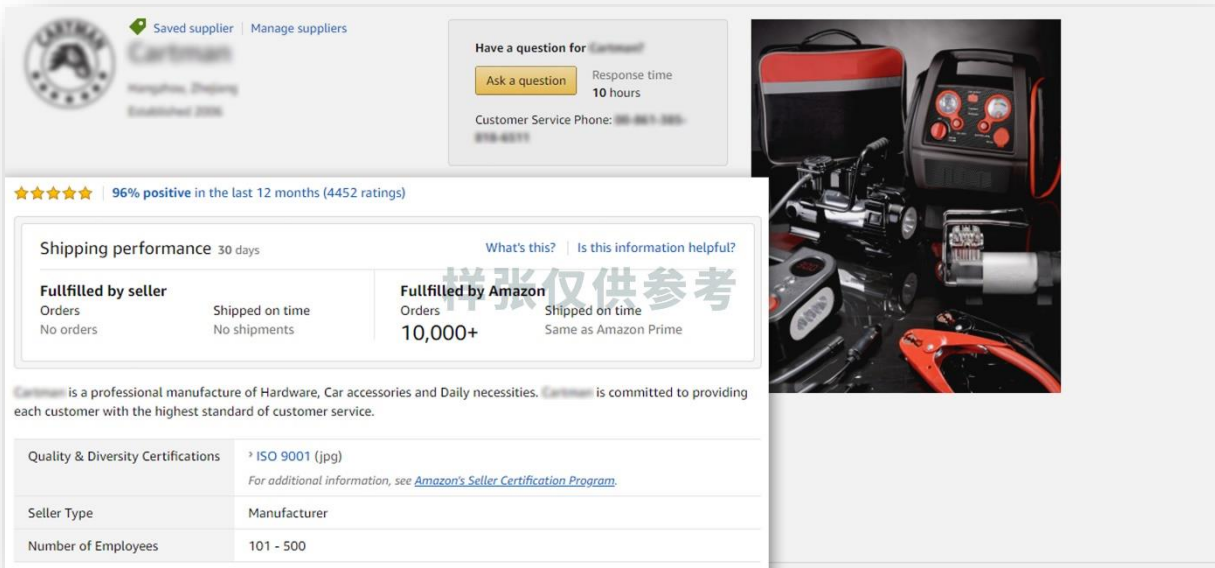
CARTMAN

Saved supplier | Manage suppliers

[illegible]

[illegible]

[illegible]

Have a question for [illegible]

Ask a question

Response time
10 hours

Customer Service Phone: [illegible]

96% positive in the last 12 months (4452 ratings)

Shipping performance 30 days

What's this? | Is this information helpful?

Fullfilled by seller

Orders
No orders

Shipped on time
No shipments

Fullfilled by Amazon

Orders
10,000+

Shipped on time
Same as Amazon Prime

样张仅供参考

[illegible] is a professional manufacture of Hardware, Car accessories and Daily necessities. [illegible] is committed to providing each customer with the highest standard of customer service.

| Quality & Diversity Certifications | › ISO 9001 (jpg) For additional information, see Amazon's Seller Certification Program. |
|---|---|
| Seller Type | Manufacturer |
| Number of Employees | 101 - 500 |